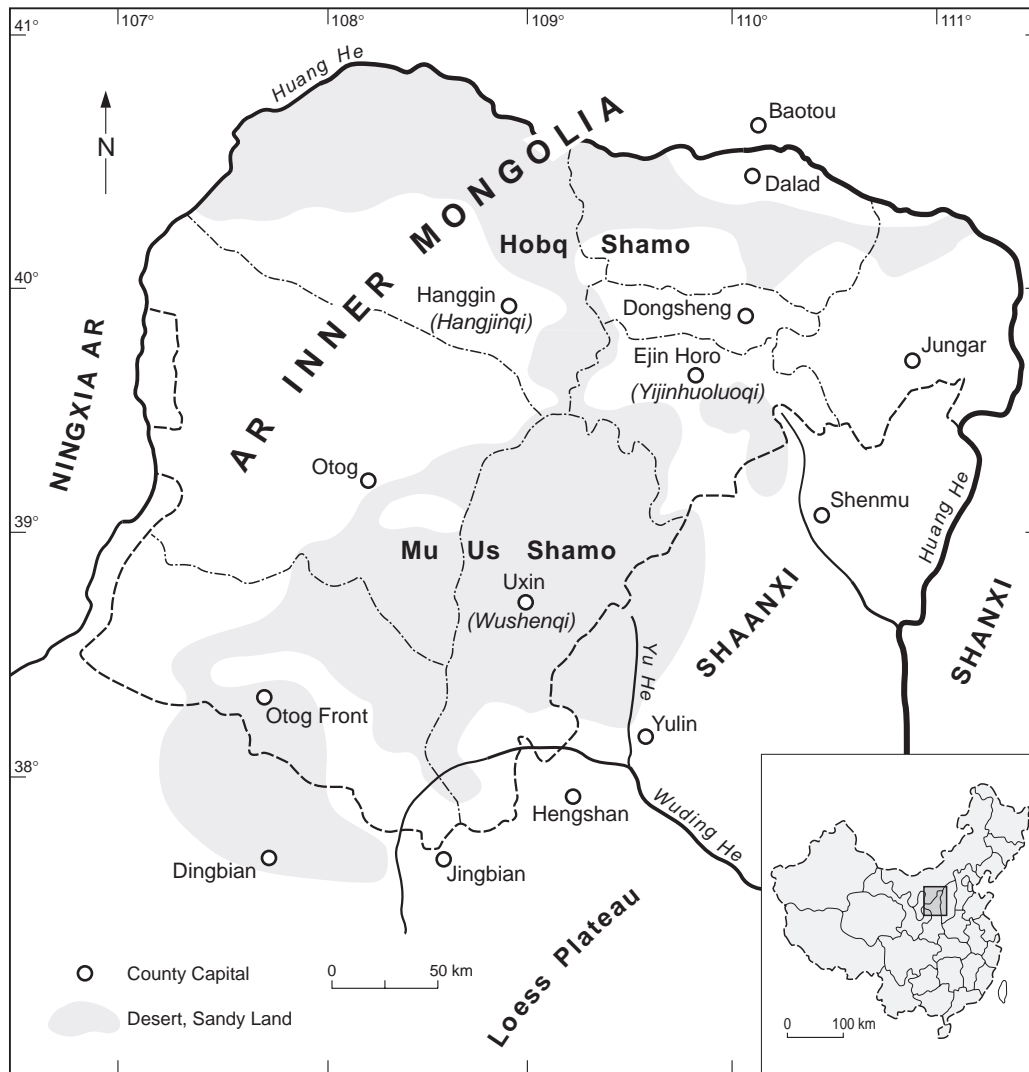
41° 107° 108° 109° 110° 111°

Huang He

N

AR INNER MONGOLIA

Baotou

Dalad

Hobq Shamo

40°

Hanggin
(Hangjinqi)

Dongsheng

NINGXIA AR

Ejin Horo
(Yijinhuoluoqi)

Jungar

Otog

39°

Shenmu

Mu Us Shamo

Huang He

Uxin
(Wushenqi)

SHAANXI

SHANXI

Yu He

Otog Front

Yulin

38°

Hengshan

Wuding He

Dingbian

Jingbian

Loess Plateau

County Capital

0 50 km

Desert, Sandy Land

0 100 km